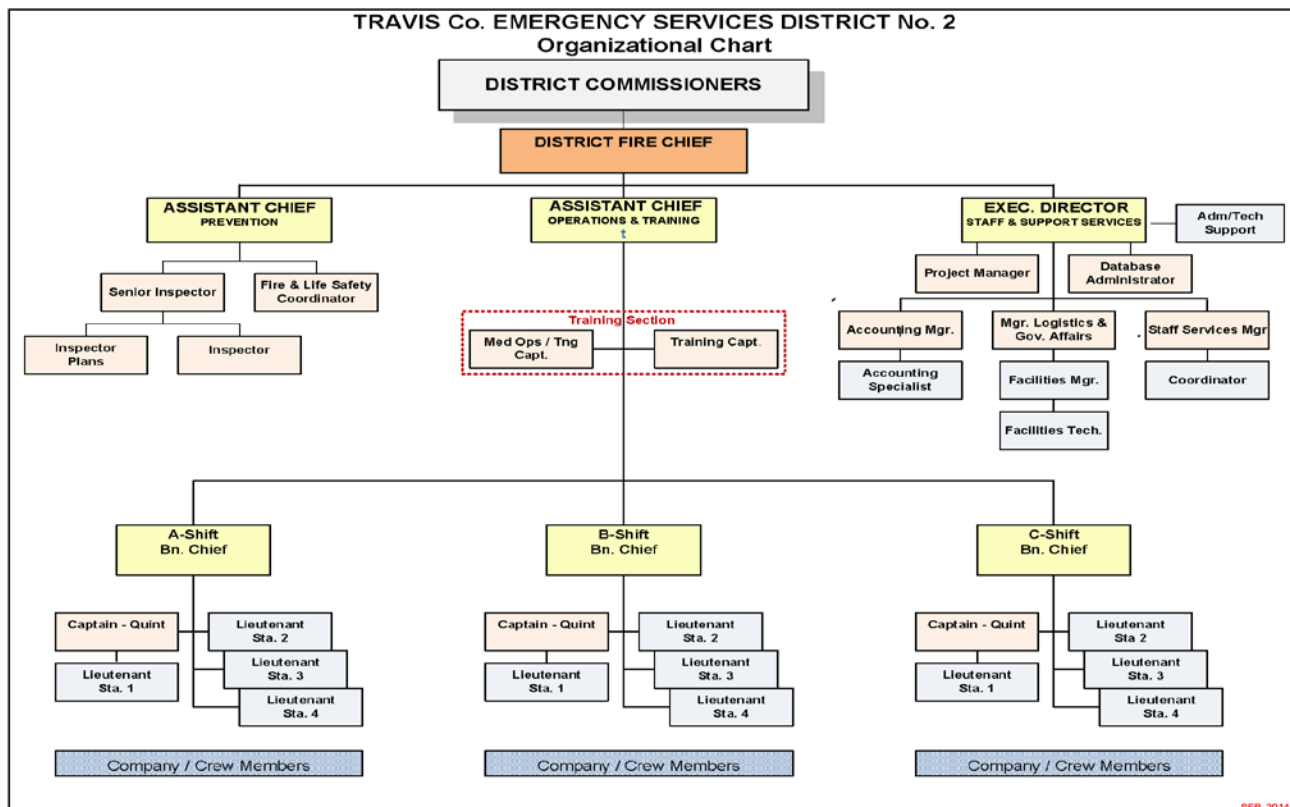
TRAVIS Co. EMERGENCY SERVICES DISTRICT No. 2
Organizational Chart

DISTRICT COMMISSIONERS

DISTRICT FIRE CHIEF

ASSISTANT CHIEF
PREVENTION

Senior Inspector

Fire & Life Safety Coordinator

Inspector Plans

Inspector

ASSISTANT CHIEF
OPERATIONS & TRAINING

Training Section

Med Ops / Tng Capt.

Training Capt.

EXEC. DIRECTOR
STAFF & SUPPORT SERVICES

Adm/Tech Support

Project Manager

Database Administrator

Accounting Mgr.

Mgr. Logistics & Gov. Affairs

Staff Services Mgr

Accounting Specialist

Facilities Mgr.

Coordinator

Facilities Tech.

A-Shift
Bn. Chief

Captain - Quint

Lieutenant Sta. 1

Lieutenant Sta. 2

Lieutenant Sta. 3

Lieutenant Sta. 4

Company / Crew Members

B-Shift
Bn. Chief

Captain - Quint

Lieutenant Sta. 1

Lieutenant Sta. 2

Lieutenant Sta. 3

Lieutenant Sta. 4

Company / Crew Members

C-Shift
Bn. Chief

Captain - Quint

Lieutenant Sta. 1

Lieutenant Sta 2

Lieutenant Sta. 3

Lieutenant Sta. 4

Company / Crew Members

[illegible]